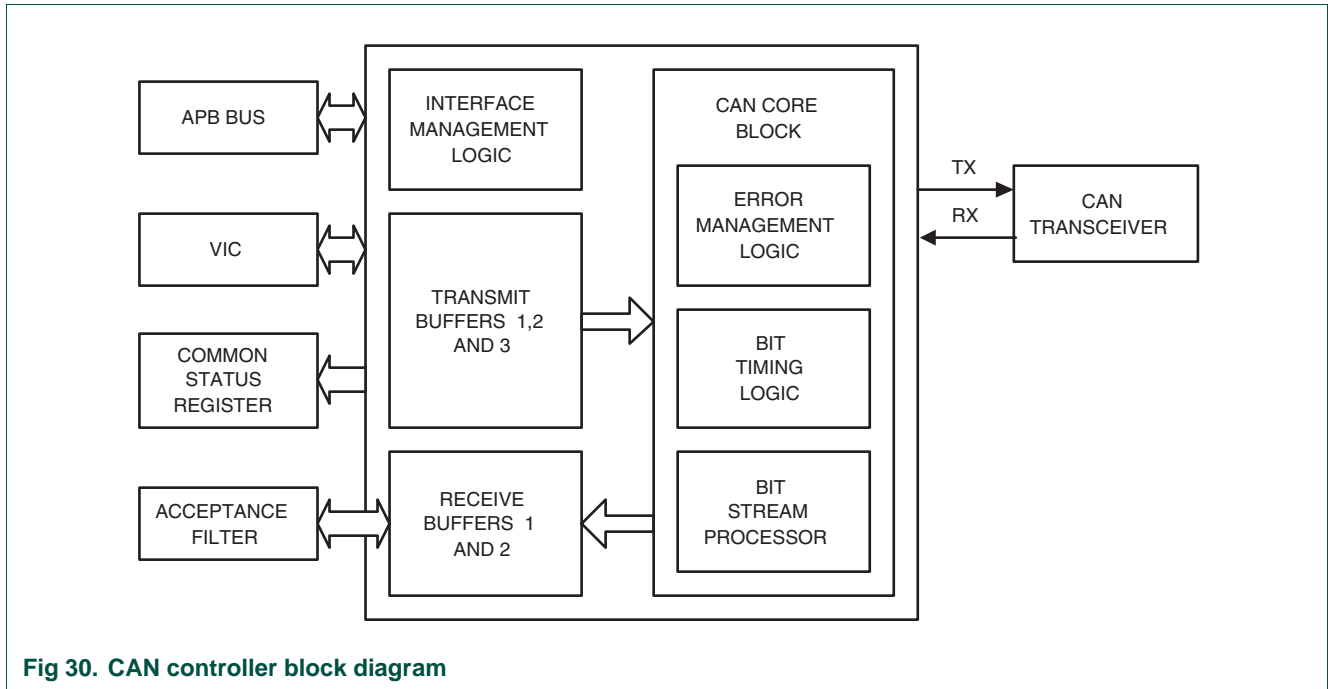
APB BUS

VIC

COMMON STATUS REGISTER

ACCEPTANCE FILTER

INTERFACE MANAGEMENT LOGIC

TRANSMIT BUFFERS 1,2 AND 3

RECEIVE BUFFERS 1 AND 2

CAN CORE BLOCK

ERROR MANAGEMENT LOGIC

BIT TIMING LOGIC

BIT STREAM PROCESSOR

TX

RX

CAN TRANSCEIVER

Fig 30. CAN controller block diagram